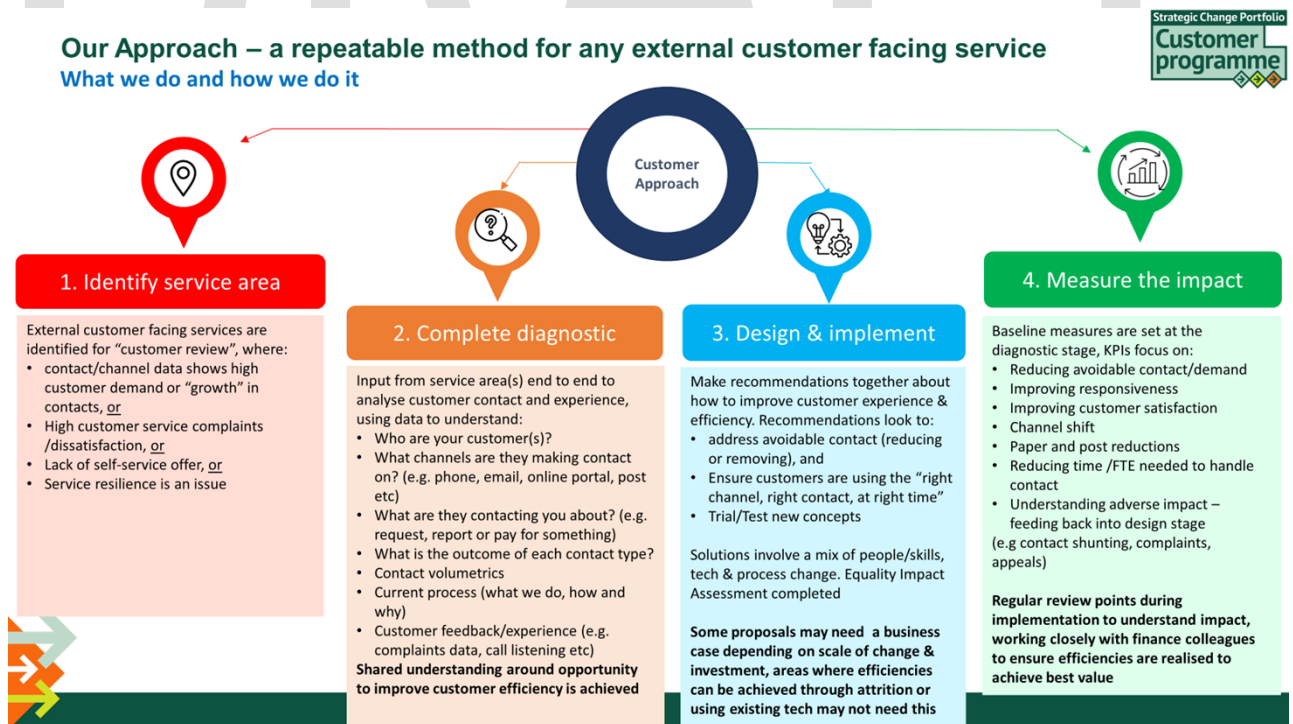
Our Approach – a repeatable method for any external customer facing service
What we do and how we do it

Strategic Change Portfolio
Customer programme

Customer Approach

1. Identify service area

External customer facing services are identified for “customer review”, where:
• contact/channel data shows high customer demand or “growth” in contacts, or
• High customer service complaints /dissatisfaction, or
• Lack of self-service offer, or
• Service resilience is an issue

2. Complete diagnostic

Input from service area(s) end to end to analyse customer contact and experience, using data to understand:
• Who are your customer(s)?
• What channels are they making contact on? (e.g. phone, email, online portal, post etc)
• What are they contacting you about? (e.g. request, report or pay for something)
• What is the outcome of each contact type?
• Contact volumetrics
• Current process (what we do, how and why)
• Customer feedback/experience (e.g. complaints data, call listening etc)
Shared understanding around opportunity to improve customer efficiency is achieved

3. Design & implement

Make recommendations together about how to improve customer experience & efficiency. Recommendations look to:
• address avoidable contact (reducing or removing), and
• Ensure customers are using the “right channel, right contact, at right time”
• Trial/Test new concepts

Solutions involve a mix of people/skills, tech & process change. Equality Impact Assessment completed

Some proposals may need a business case depending on scale of change & investment, areas where efficiencies can be achieved through attrition or using existing tech may not need this

4. Measure the impact

Baseline measures are set at the diagnostic stage, KPIs focus on:
• Reducing avoidable contact/demand
• Improving responsiveness
• Improving customer satisfaction
• Channel shift
• Paper and post reductions
• Reducing time /FTE needed to handle contact
• Understanding adverse impact – feeding back into design stage
(e.g contact shunting, complaints, appeals)

Regular review points during implementation to understand impact, working closely with finance colleagues to ensure efficiencies are realised to achieve best value